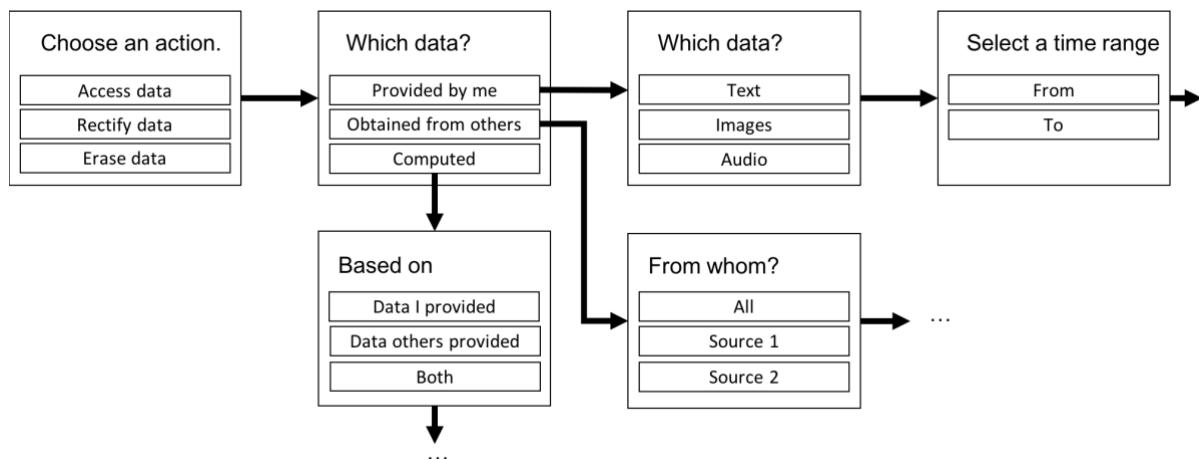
Choose an action.

Access data

Rectify data

Erase data

Which data?

Provided by me

Obtained from others

Computed

Which data?

Text

Images

Audio

Select a time range

From

To

Based on

Data I provided

Data others provided

Both

...

From whom?

All

Source 1

Source 2

...